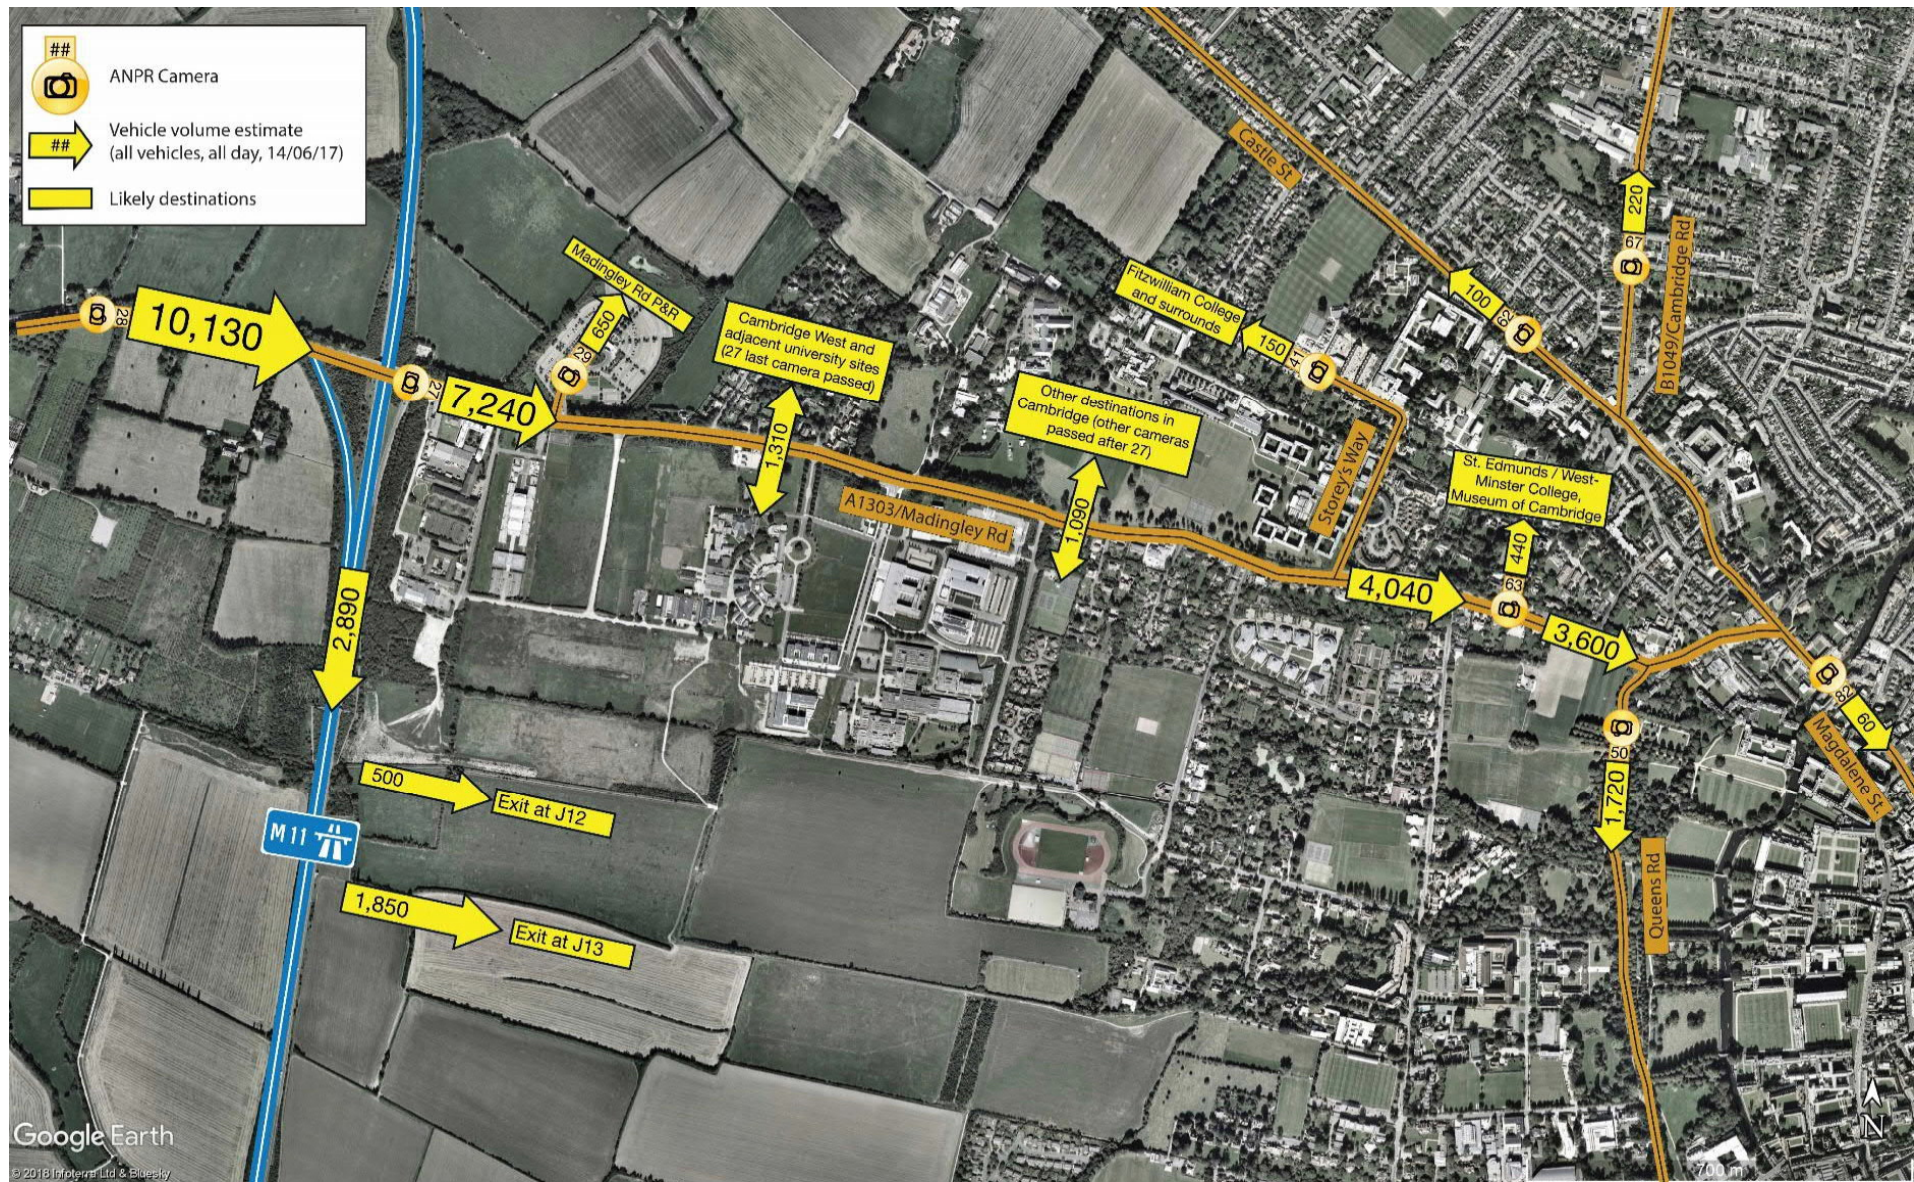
##
ANPR Camera
##
Vehicle volume estimate (all vehicles, all day, 14/06/17)
Likely destinations

28
10,130
27
7,240
29
650
Madingley Rd P&R
Cambridge West and adjacent university sites (27 last camera passed)
1,310
A1303/Madingley Rd
Other destinations in Cambridge (other cameras passed after 27)
1,090
Fitzwilliam College and surrounds
150
41
Storey's Way
Castle St
100
62
67
220
B1049/Cambridge Rd
St. Edmunds / West-Minster College, Museum of Cambridge
440
63
4,040
3,600
50
1,720
Queens Rd
62
60
Magdalene St
2,890
500
Exit at J12
M11
1,850
Exit at J13
Google Earth
© 2018 Infoterra Ltd & Bluesky
700 m
N